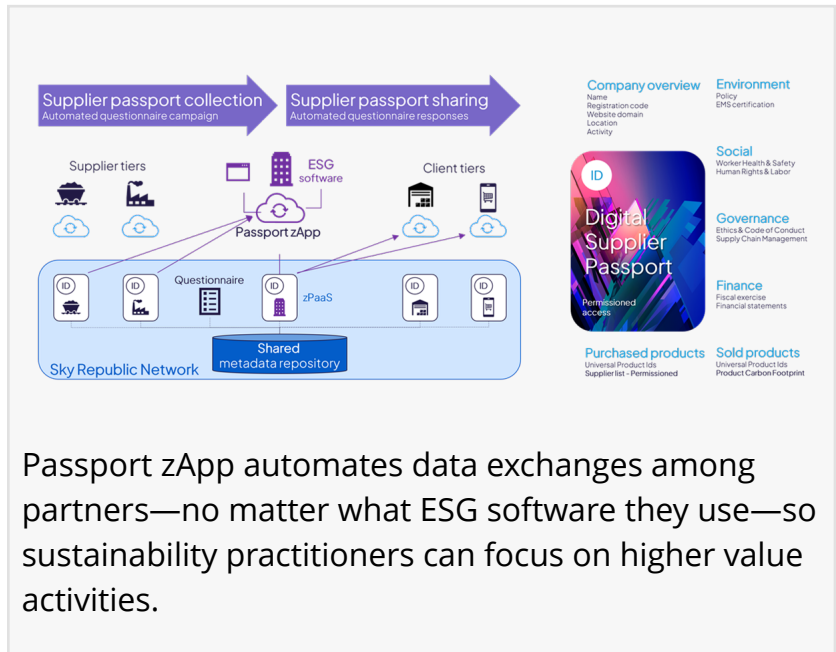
Supplier passport collection
Automated questionnaire campaign

Supplier passport sharing
Automated questionnaire responses

Supplier tiers

ESG software

Passport zApp

Client tiers

ID

ID

Questionnaire

ID

zPaaS

ID

ID

Shared metadata repository

Sky Republic Network

Company overview
Name
Registration code
Website domain
Location
Activity

Environment
Policy
EMS certification

ID

Digital Supplier Passport

Permissioned access

Social
Worker Health & Safety
Human Rights & Labor

Governance
Ethics & Code of Conduct
Supply Chain Management

Finance
Fiscal exercise
Financial statements

Purchased products
Universal Product Ids
Supplier list - Permissioned

Sold products
Universal Product Ids
Product Carbon Footprint

Passport zApp automates data exchanges among partners—no matter what ESG software they use—so sustainability practitioners can focus on higher value activities.